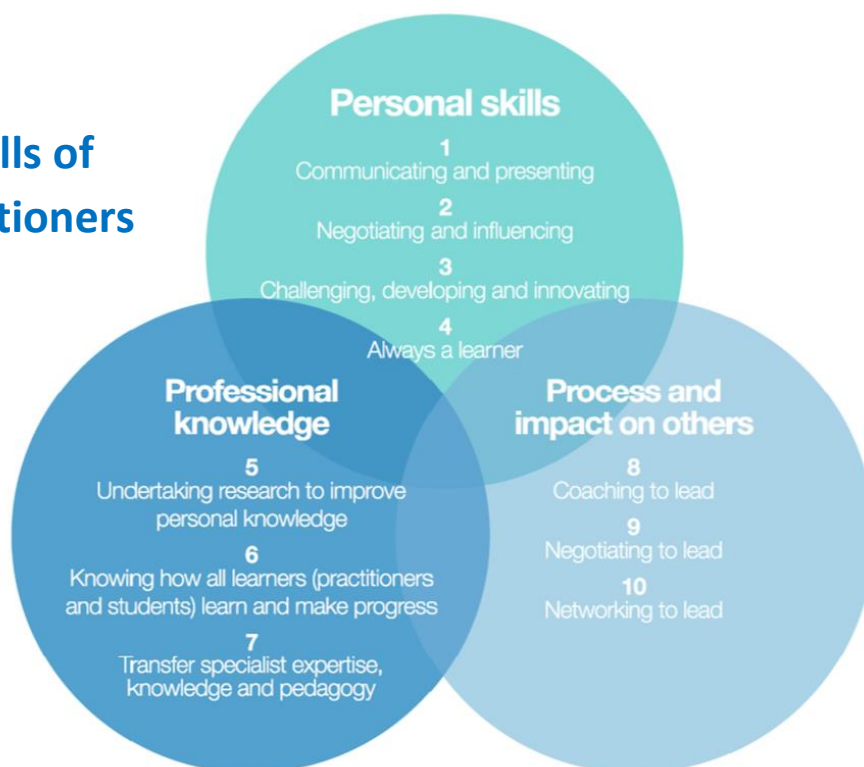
lls of
tioners

Personal skills

1
Communicating and presenting

2
Negotiating and influencing

3
Challenging, developing and innovating

4
Always a learner

Professional knowledge

5
Undertaking research to improve personal knowledge

6
Knowing how all learners (practitioners and students) learn and make progress

7
Transfer specialist expertise, knowledge and pedagogy

Process and impact on others

8
Coaching to lead

9
Negotiating to lead

10
Networking to lead